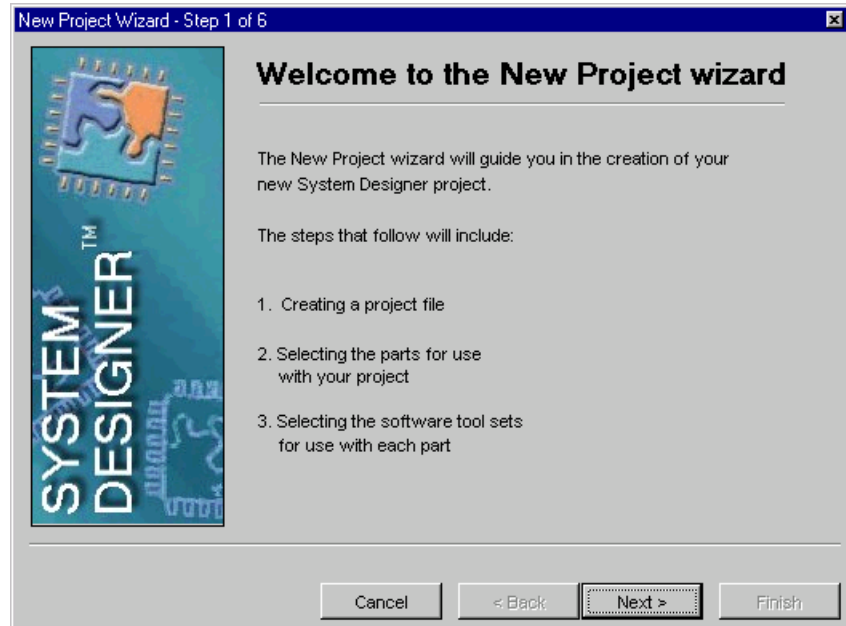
New Project Wizard - Step 1 of 6

SYSTEM DESIGNER™

Welcome to the New Project wizard

The New Project wizard will guide you in the creation of your new System Designer project.

The steps that follow will include:

1. Creating a project file

2. Selecting the parts for use with your project

3. Selecting the software tool sets for use with each part

Cancel
< Back
Next >
Finish